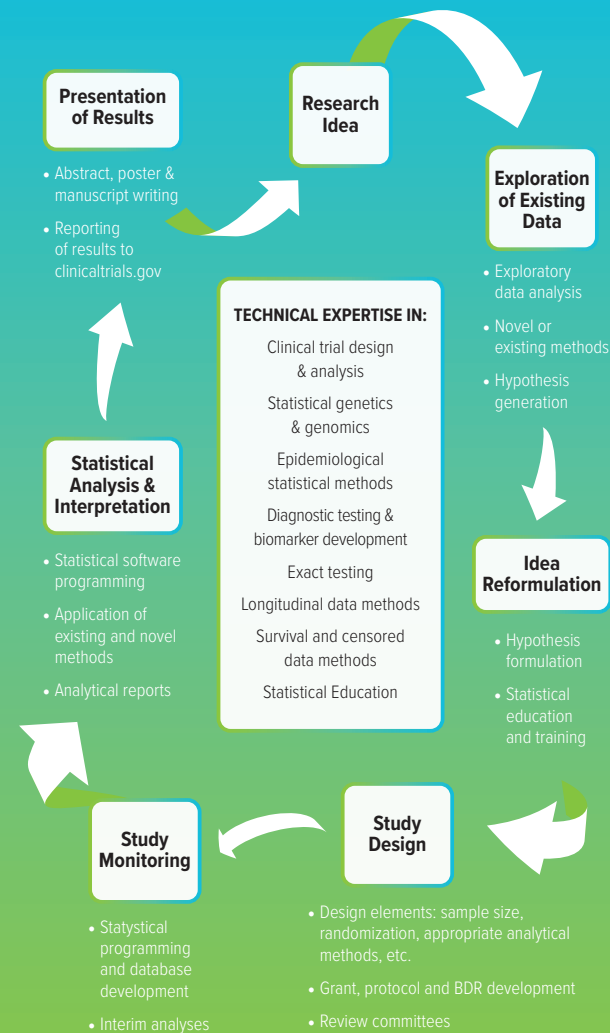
Presentation of Results

• Abstract, poster & manuscript writing
• Reporting of results to clinicaltrials.gov

Research Idea

Exploration of Existing Data

• Exploratory data analysis
• Novel or existing methods
• Hypothesis generation

TECHNICAL EXPERTISE IN:

Clinical trial design & analysis

Statistical genetics & genomics

Epidemiological statistical methods

Diagnostic testing & biomarker development

Exact testing

Longitudinal data methods

Survival and censored data methods

Statistical Education

Statistical Analysis & Interpretation

• Statistical software programming
• Application of existing and novel methods
• Analytical reports

Idea Reformulation

• Hypothesis formulation
• Statistical education and training

Study Monitoring

• Statystical programming and database development
• Interim analyses

Study Design

• Design elements: sample size, randomization, appropriate analytical methods, etc.
• Grant, protocol and BDR development
• Review committees